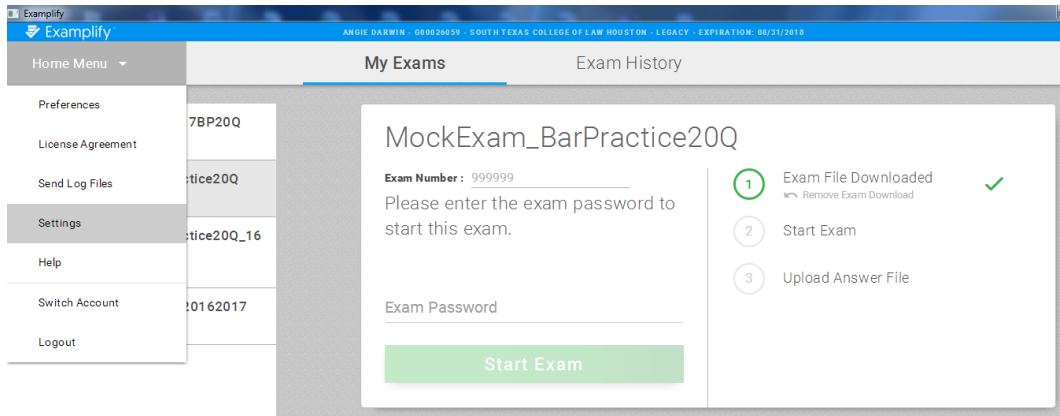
Examplify

Examplify

ANGIE DARWIN - G00026059 - SOUTH TEXAS COLLEGE OF LAW HOUSTON - LEGACY - EXPIRATION: 08/31/2018

Home Menu

Preferences

License Agreement

Send Log Files

Settings

Help

Switch Account

Logout

My Exams

Exam History

7BP20Q

ctice20Q

ctice20Q_16

20162017

MockExam_BarPractice20Q

Exam Number : 999999

Please enter the exam password to start this exam.

Exam Password

Start Exam

1 Exam File Downloaded

Remove Exam Download

2 Start Exam

3 Upload Answer File